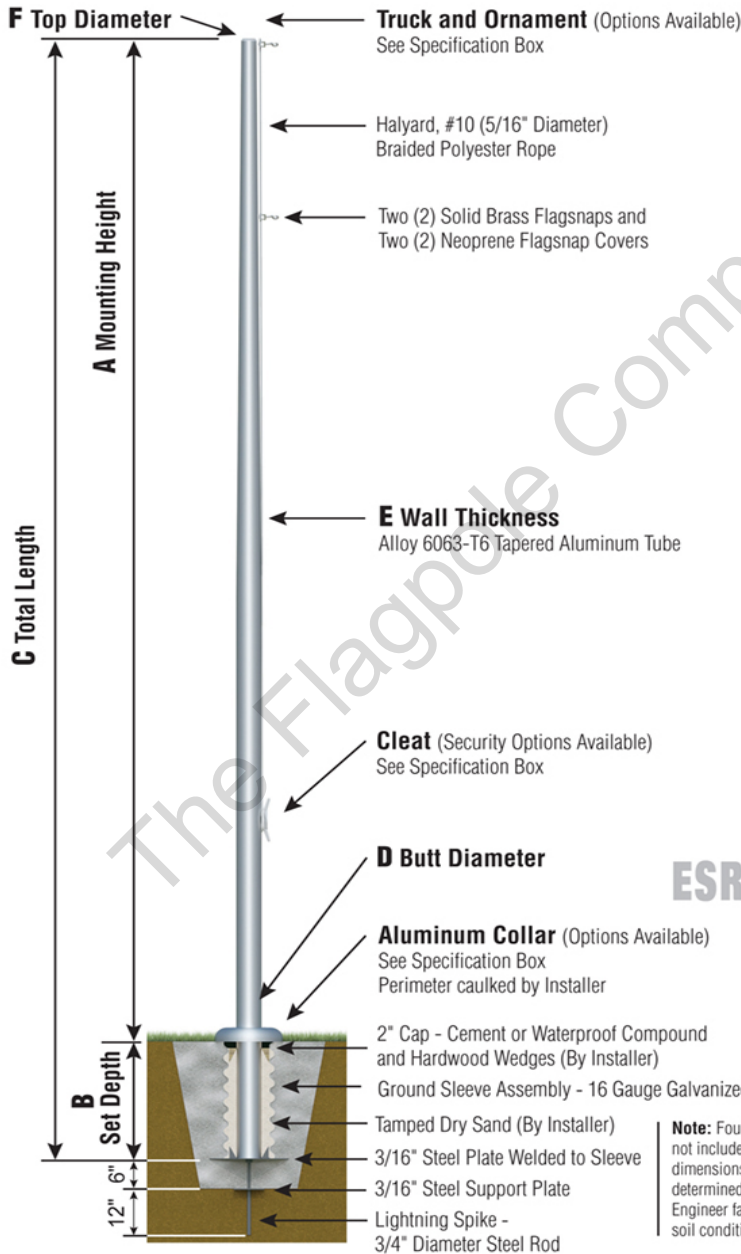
F Top Diameter

Truck and Ornament (Options Available)
See Specification Box

Halyard, #10 (5/16" Diameter)
Braided Polyester Rope

Two (2) Solid Brass Flagsnaps and
Two (2) Neoprene Flagsnap Covers

A Mounting Height

C Total Length

E Wall Thickness
Alloy 6063-T6 Tapered Aluminum Tube

The Flagpole Comp

Cleat (Security Options Available)
See Specification Box

D Butt Diameter

ESR

Aluminum Collar (Options Available)
See Specification Box
Perimeter caulked by Installer

2" Cap - Cement or Waterproof Compound
and Hardwood Wedges (By Installer)

B
Set Depth

Ground Sleeve Assembly - 16 Gauge Galvanize

Tamped Dry Sand (By Installer)

6"

3/16" Steel Plate Welded to Sleeve

12"

3/16" Steel Support Plate

Lightning Spike -
3/4" Diameter Steel Rod

Note: Fou
not include
dimensions
determined
Engineer fa
soil conditi